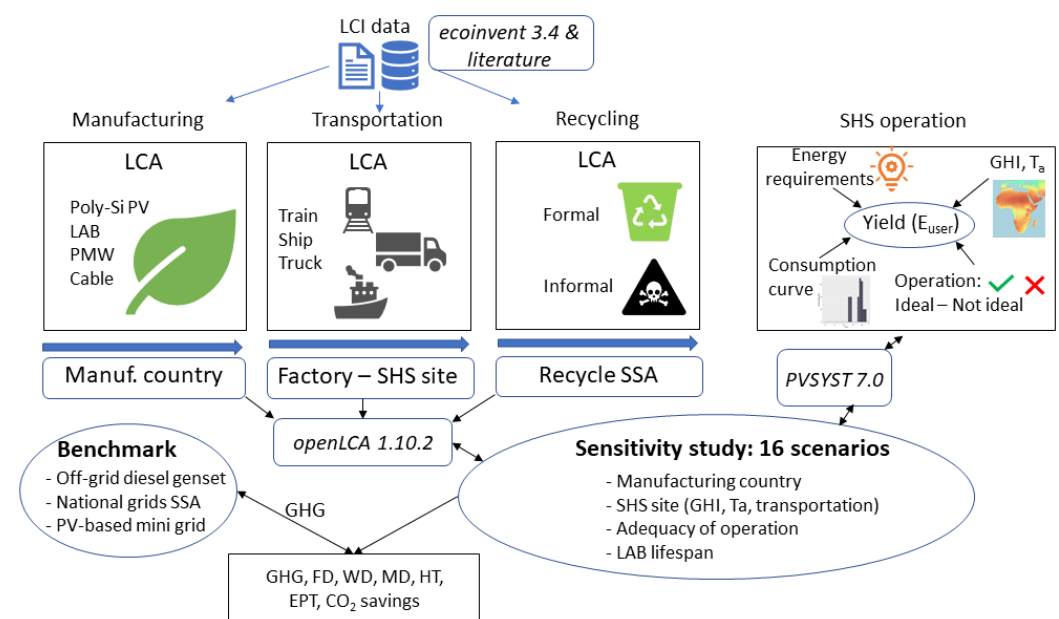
LCI data

ecoinvent 3.4 & literature

Manufacturing

Transportation

Recycling

SHS operation

LCA

Poly-Si PV
LAB
PMW
Cable

LCA

Train
Ship
Truck

LCA

Formal

Informal

Energy requirements

GHI, $T_a$

Yield ($E_{user}$)

Consumption curve

Operation: Ideal – Not ideal

Manuf. country

Factory – SHS site

Recycle SSA

PVSYST 7.0

openLCA 1.10.2

Benchmark
- Off-grid diesel genset
- National grids SSA
- PV-based mini grid

GHG

Sensitivity study: 16 scenarios
- Manufacturing country
- SHS site (GHI, Ta, transportation)
- Adequacy of operation
- LAB lifespan

GHG, FD, WD, MD, HT, EPT, $CO_2$ savings